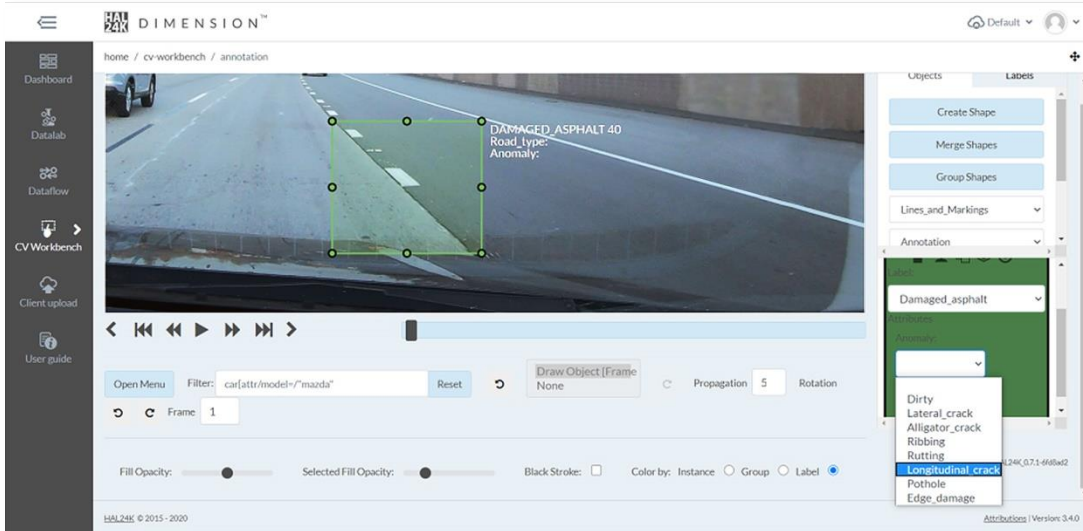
HAL 24K DIMENSION™

Default

Dashboard
Datalab
Dataflow
CV Workbench
Client upload
User guide

home / cv-workbench / annotation

DAMAGED_ASPHALT 40
Road_type:
Anomaly:

Objects
Labels

Create Shape
Merge Shapes
Group Shapes
Lines_and_Markings
Annotation

Label:
Damaged_asphalt
Attributes
Anomaly:

Dirty
Lateral_crack
Alligator_crack
Ribbing
Rutting
Longitudinal_crack
Pothole
Edge_damage

Open Menu
Filter: car[attr/model="mazda"
Reset
Draw Object [Frame None
Propagation 5
Rotation
Frame 1

Fill Opacity:
Selected Fill Opacity:
Black Stroke:
Color by: Instance Group Label

HAL24K © 2015 - 2020

Attributions | Version: 3.4.0

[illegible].24K_0.7.1-6fd8ad2